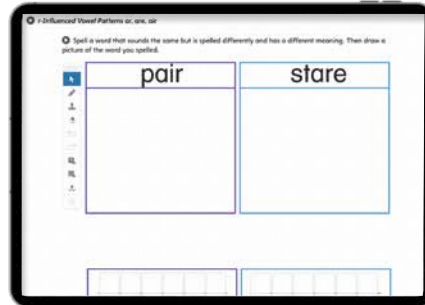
r-Influenced Vowel Patterns ar, are, air

Spell a word that sounds the same but is spelled differently and has a different meaning. Then draw a picture of the word you spelled.

| pair | stare |
|---|---|
| | |